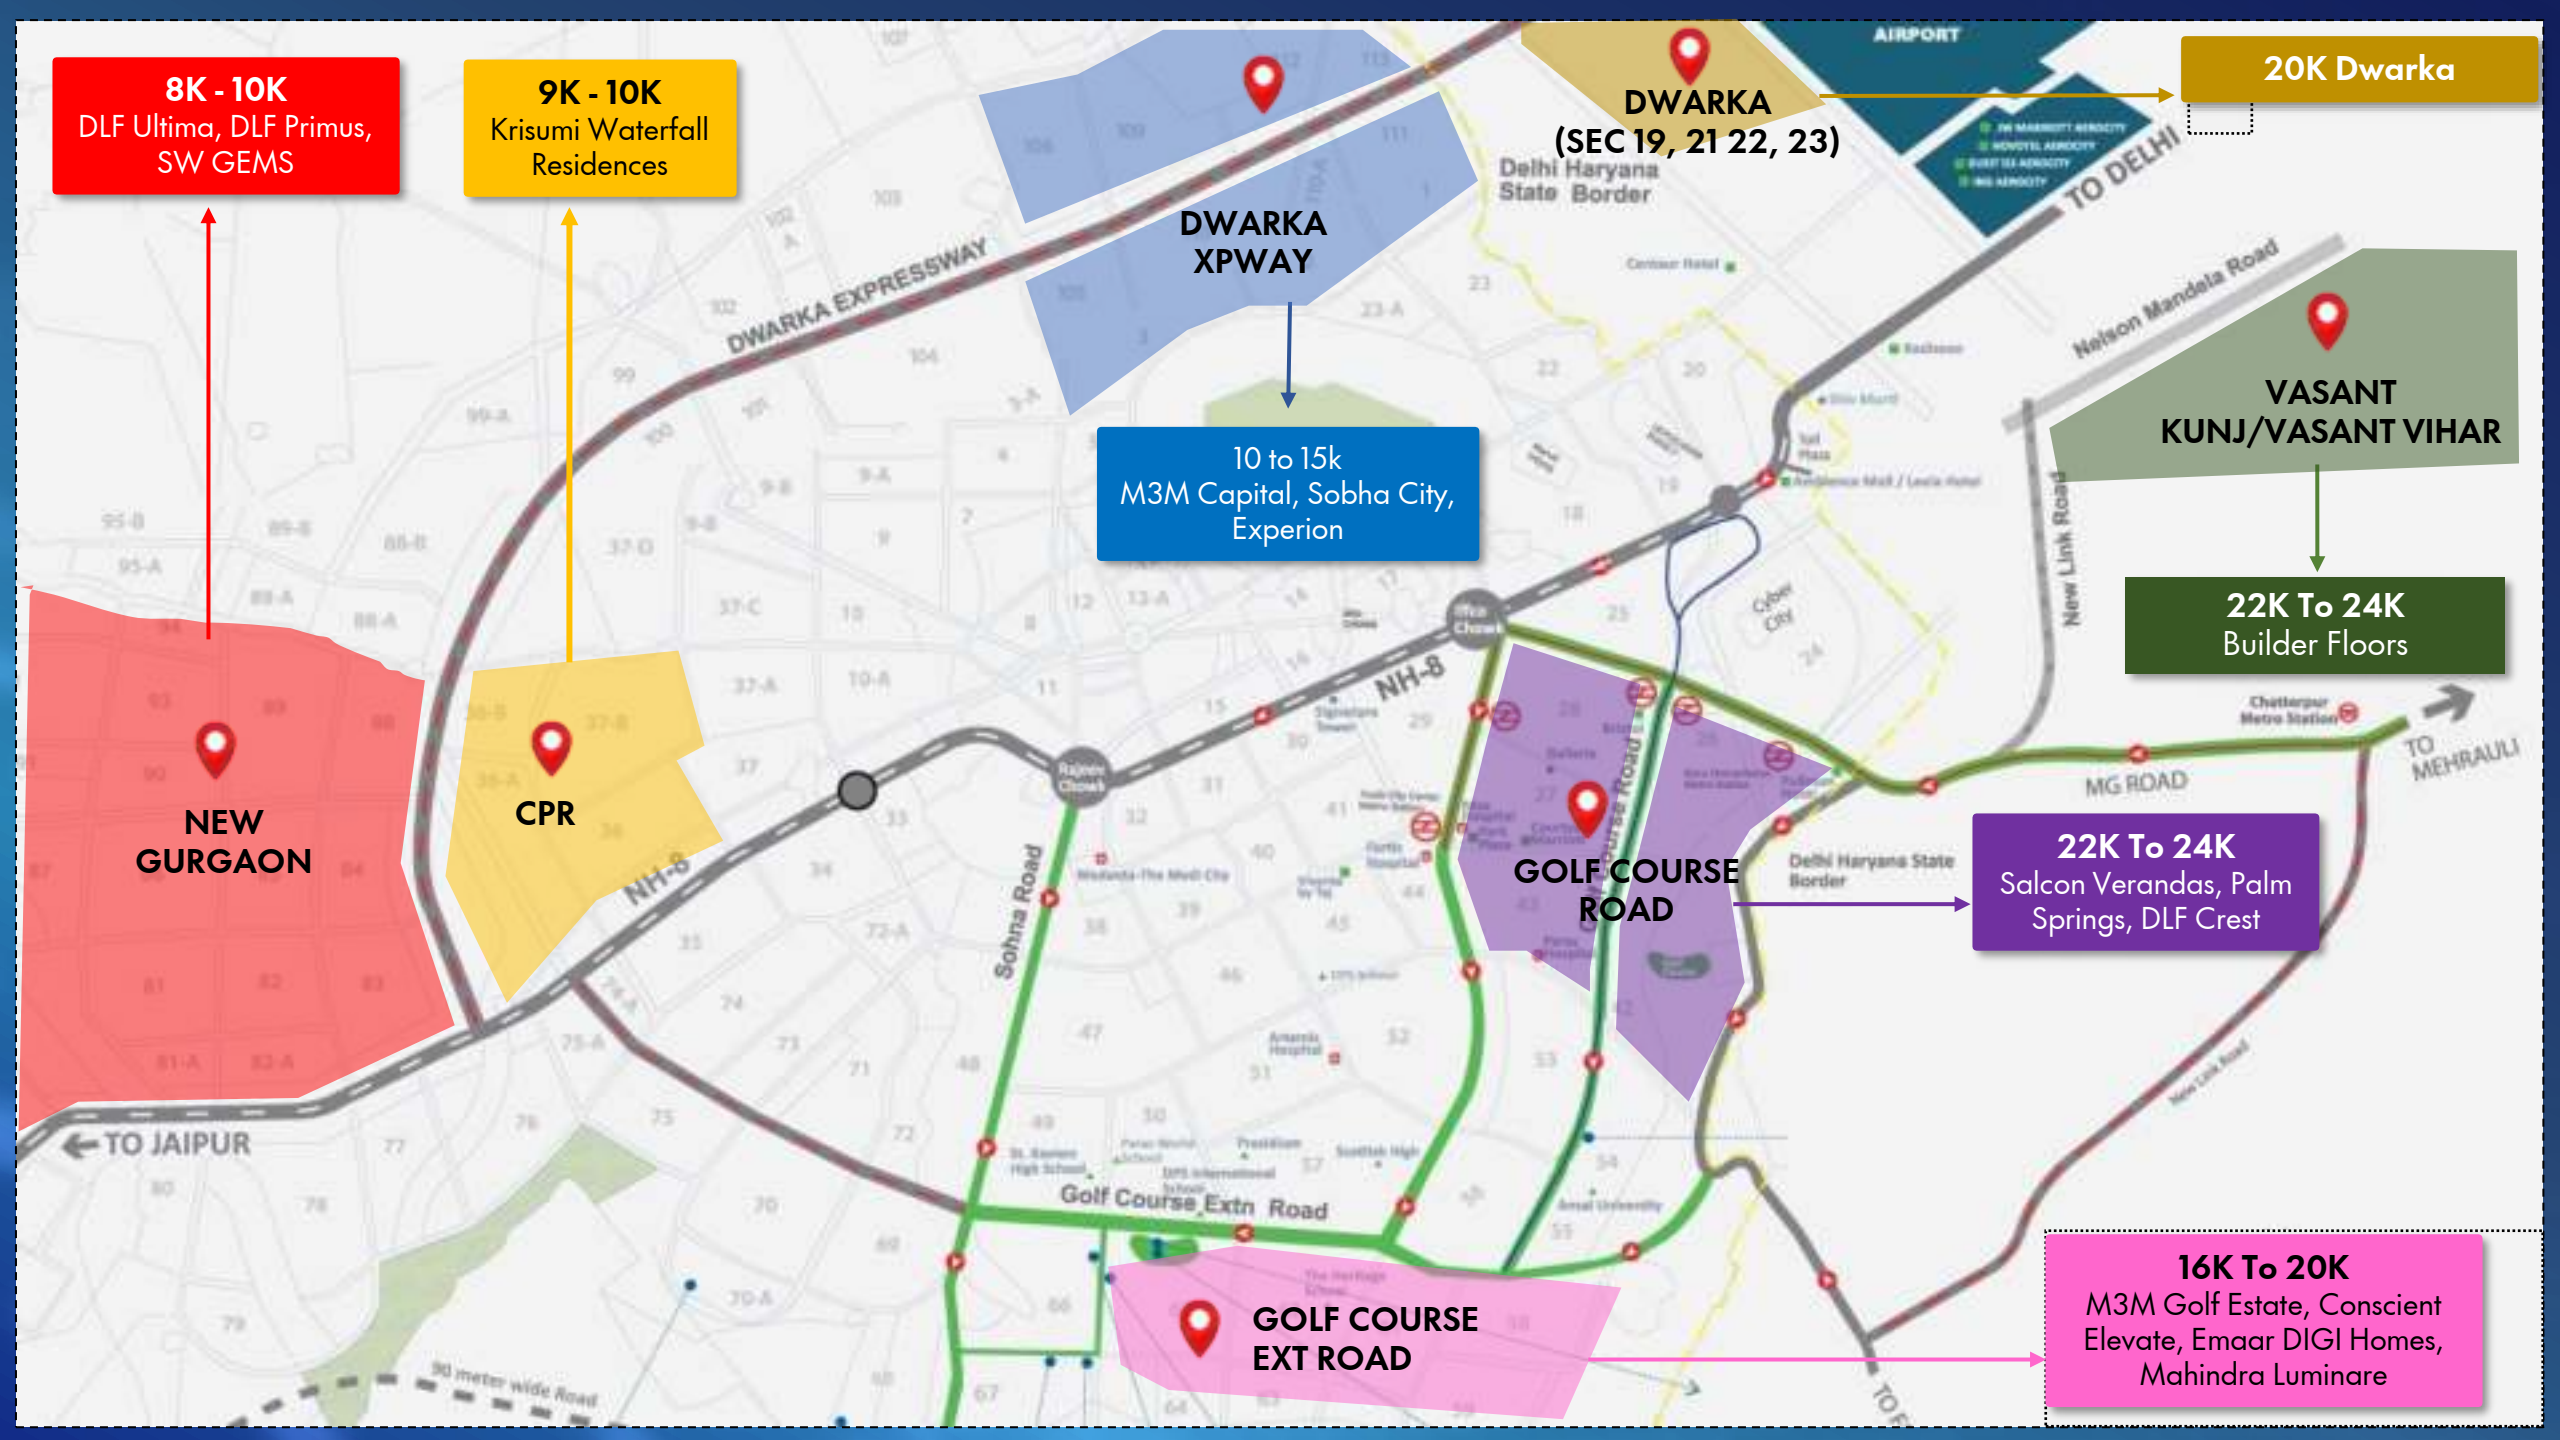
8K - 10K
DLF Ultima, DLF Primus, SW GEMS

9K - 10K
Krisumi Waterfall Residences

DWARKA XPWAY

DWARKA
(SEC 19, 21 22, 23)

AIRPORT

20K Dwarka

Delhi Haryana State Border

TO DELHI

DWARKA EXPRESSWAY

10 to 15k
M3M Capital, Sobha City, Experion

Nelson Mandela Road

VASANT KUNJ/VASANT VIHAR

New Link Road

22K To 24K
Builder Floors

NEW GURGAON

CPR

NH-8

NH-8

Sohna Road

GOLF COURSE ROAD

MG ROAD

TO MEHRAULI

Delhi Haryana State Border

22K To 24K
Salcon Verandas, Palm Springs, DLF Crest

TO JAIPUR

Golf Course Extn Road

GOLF COURSE EXT ROAD

90 meter wide Road

16K To 20K
M3M Golf Estate, Conscient Elevate, Emaar DIGI Homes, Mahindra Luminare